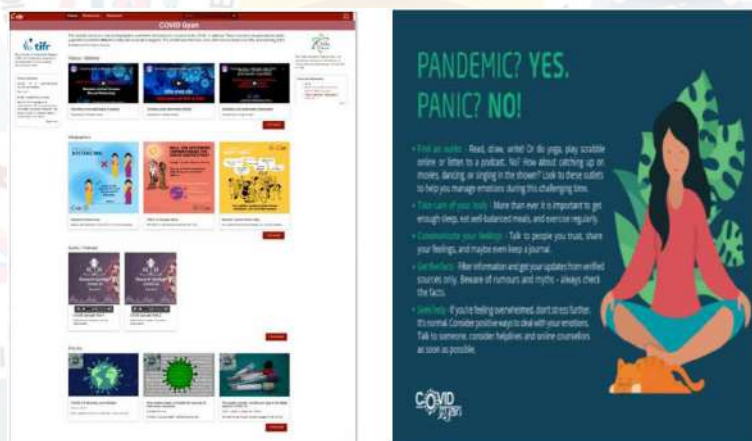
COVID Gyan

tifr

PANDEMIC? YES.
PANIC? NO!

Find an outlet - Read, draw, write! Or do yoga, play scrabble online or listen to a podcast. No? How about catching up on movies, dancing, or singing in the shower? Look to these outlets to help you manage emotions during this challenging time.

Take care of your body - More than ever it is important to get enough sleep, eat well-balanced meals, and exercise regularly.

Communicate your feelings - Talk to people you trust, share your feelings, and maybe even keep a journal.

Get the facts - Filter information and get your updates from verified sources only. Beware of rumours and myths - always check the facts.

Seek help - If you're feeling overwhelmed, don't stress further. It's normal. Consider positive ways to deal with your emotions. Talk to someone, consider helplines and online counsellors as soon as possible.

COVID gyan